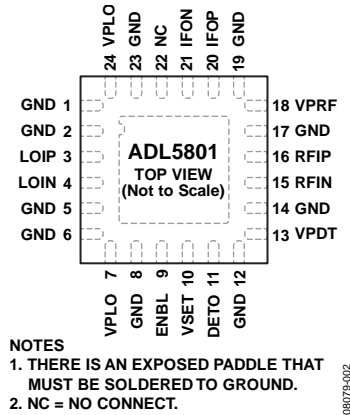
24 VPLO
23 GND
22 NC
21 IFON
20 IFOP
19 GND

GND 1
GND 2
LOIP 3
LOIN 4
GND 5
GND 6

ADL5801
TOP VIEW
(Not to Scale)

18 VPRF
17 GND
16 RFIP
15 RFIN
14 GND
13 VPDT

VPLO 7
GND 8
ENBL 9
VSET 10
DETO 11
GND 12

NOTES
1. THERE IS AN EXPOSED PADDLE THAT MUST BE SOLDERED TO GROUND.
2. NC = NO CONNECT.

08079-002